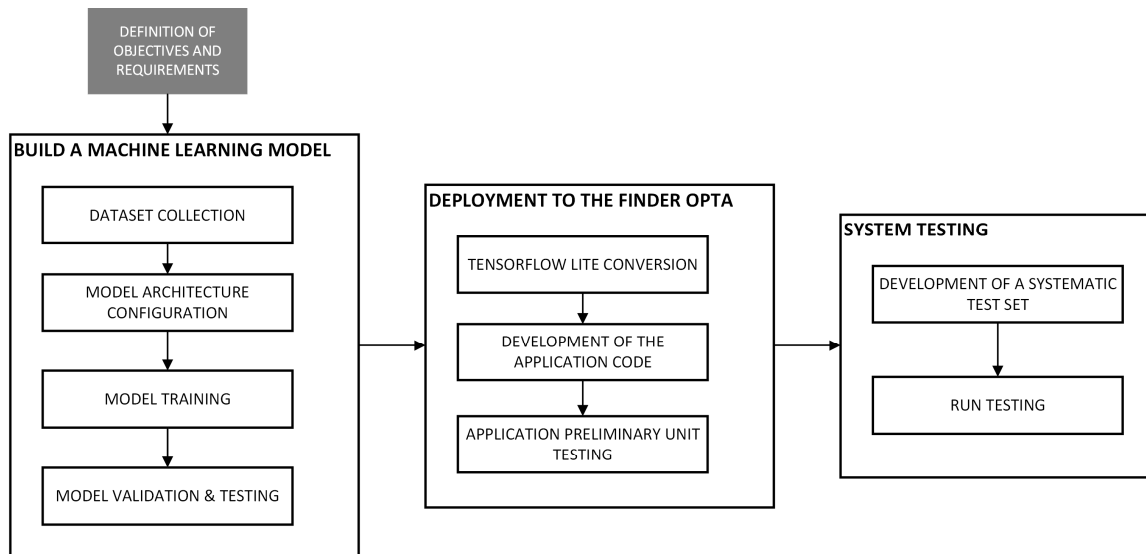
DEFINITION OF OBJECTIVES AND REQUIREMENTS

BUILD A MACHINE LEARNING MODEL

DATASET COLLECTION

MODEL ARCHITECTURE CONFIGURATION

MODEL TRAINING

MODEL VALIDATION & TESTING

DEPLOYMENT TO THE FINDER OPTA

TENSORFLOW LITE CONVERSION

DEVELOPMENT OF THE APPLICATION CODE

APPLICATION PRELIMINARY UNIT TESTING

SYSTEM TESTING

DEVELOPMENT OF A SYSTEMATIC TEST SET

RUN TESTING